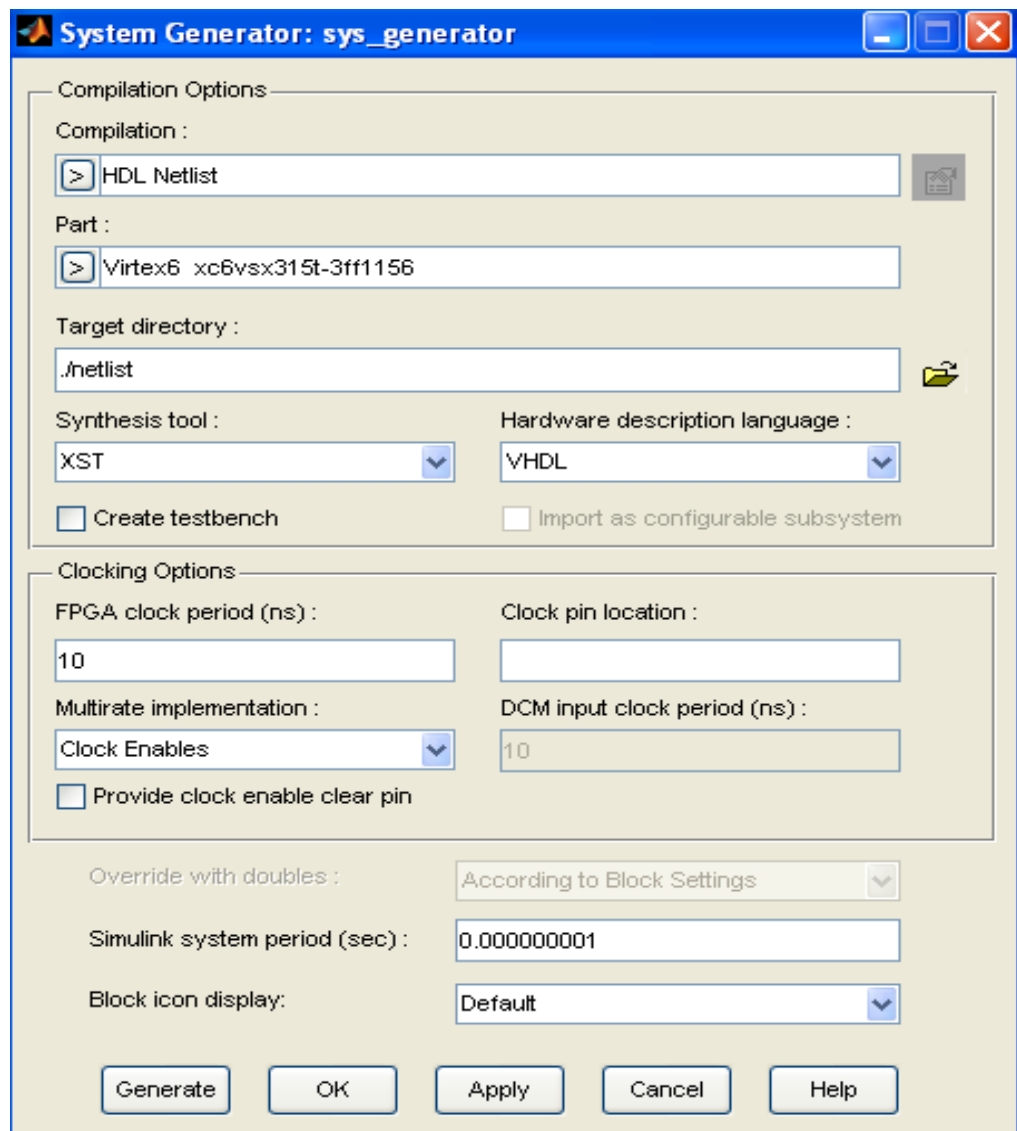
System Generator: sys_generator

Compilation Options

Compilation :

> HDL Netlist

Part :

> Virtex6 xc6vsx315t-3ff1156

Target directory :

./netlist

Synthesis tool :

XST

Hardware description language :

VHDL

Create testbench

Import as configurable subsystem

Clocking Options

FPGA clock period (ns) :

10

Clock pin location :

Multirate implementation :

Clock Enables

DCM input clock period (ns) :

10

Provide clock enable clear pin

Override with doubles :

According to Block Settings

Simulink system period (sec) :

0.000000001

Block icon display:

Default

Generate

OK

Apply

Cancel

Help